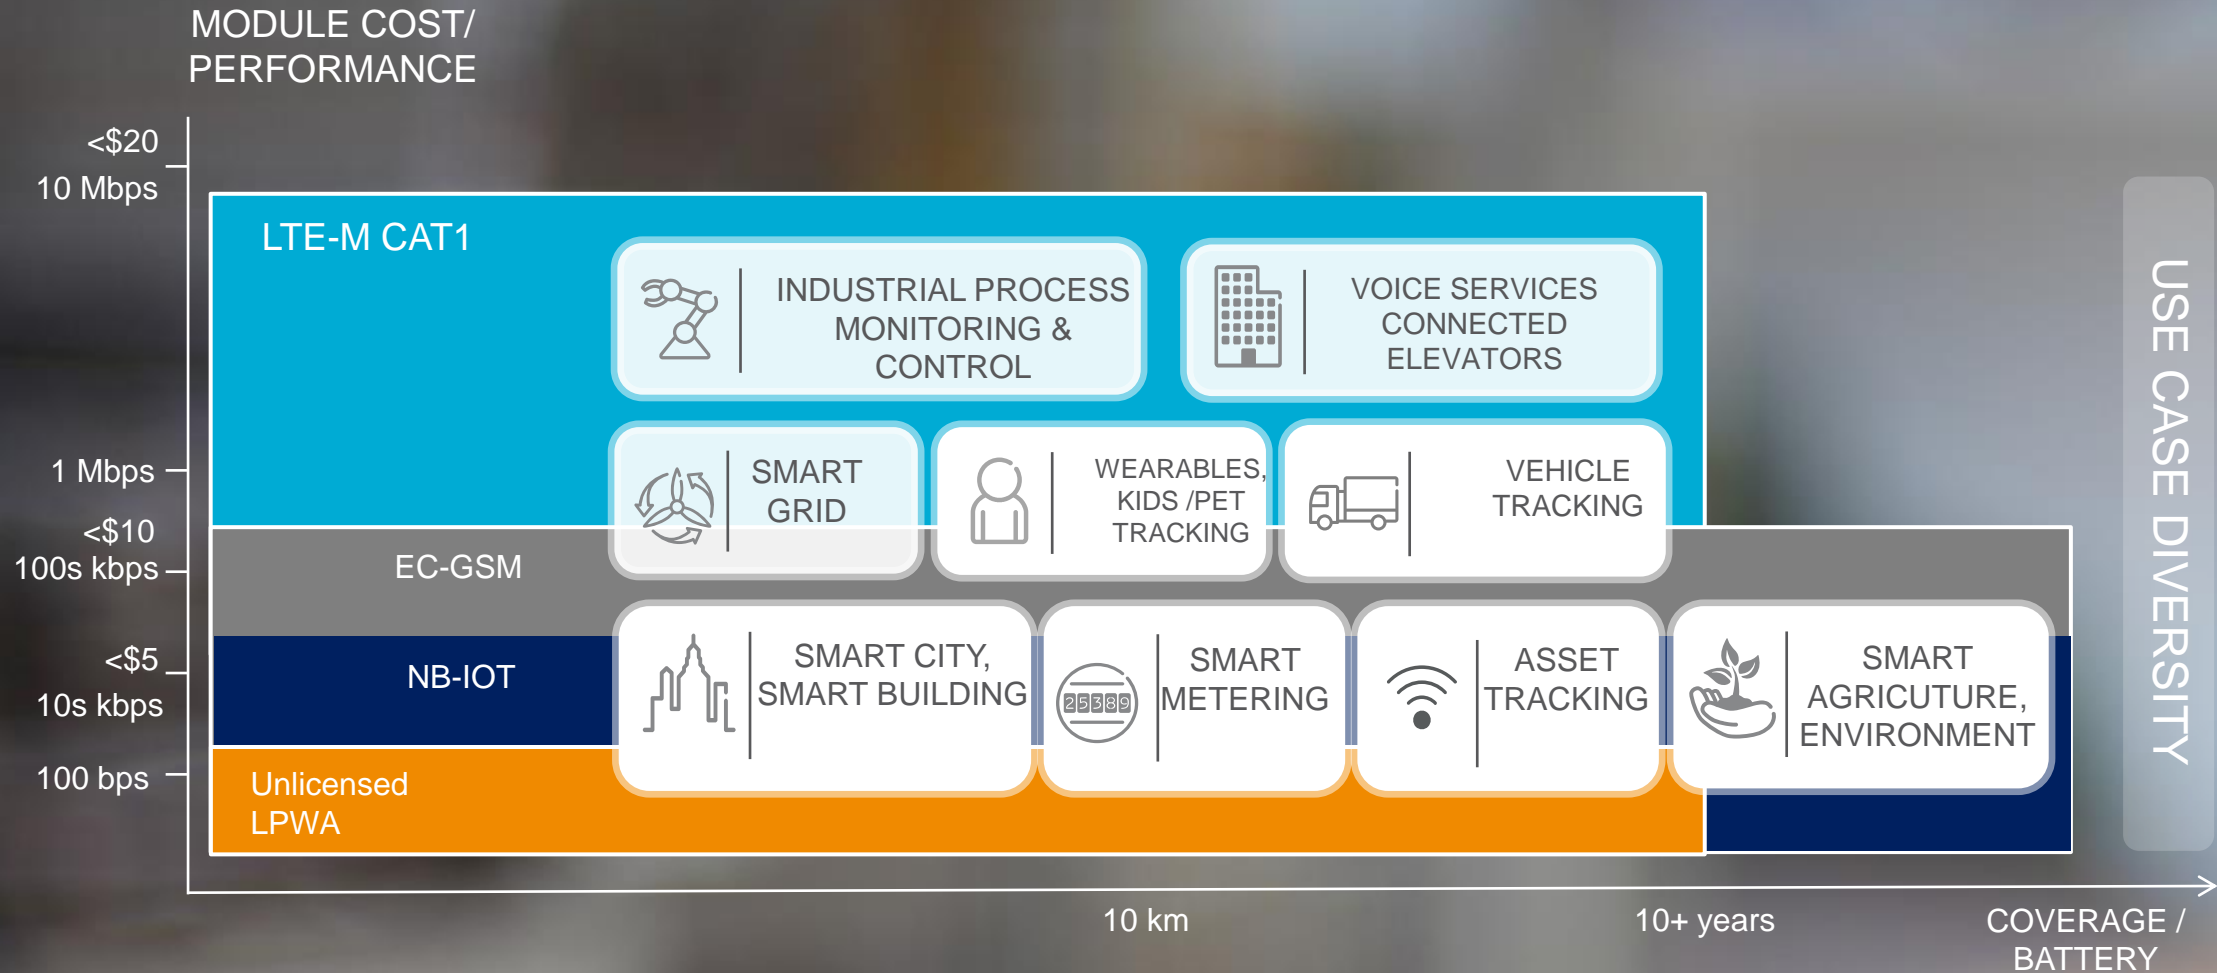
MODULE COST/
PERFORMANCE

<$20
10 Mbps

1 Mbps

<$10
100s kbps

<$5
10s kbps

100 bps

LTE-M CAT1

INDUSTRIAL PROCESS MONITORING & CONTROL

VOICE SERVICES CONNECTED ELEVATORS

SMART GRID

WEARABLES, KIDS /PET TRACKING

VEHICLE TRACKING

EC-GSM

NB-IOT

SMART CITY, SMART BUILDING

25389

SMART METERING

ASSET TRACKING

SMART AGRICULTURE, ENVIRONMENT

Unlicensed LPWA

USE CASE DIVERSITY

10 km

10+ years

COVERAGE / BATTERY